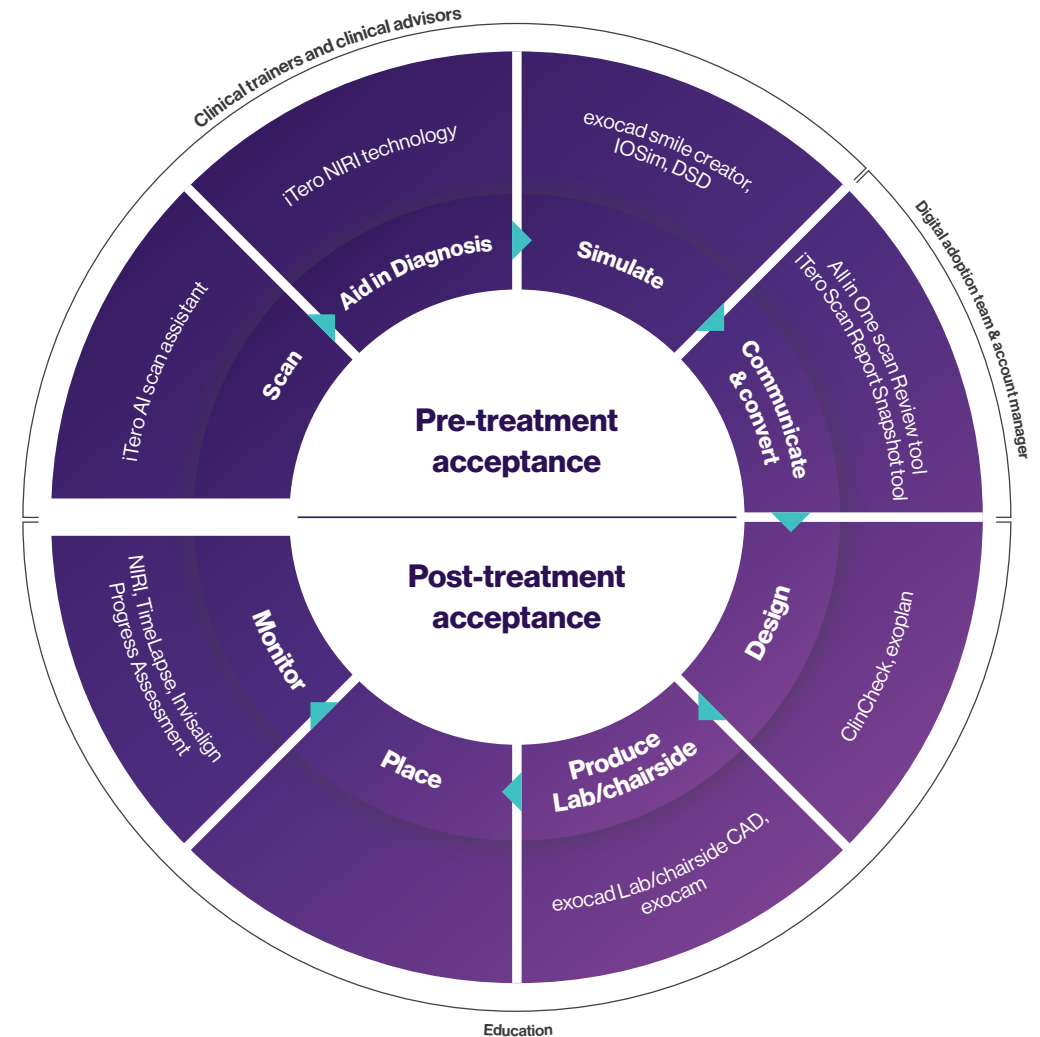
Clinical trainers and clinical advisors

Digital adoption team & account manager

Education

Pre-treatment acceptance

Post-treatment acceptance

Scan

iTero AI scan assistant

Aid in Diagnosis

iTero NIRI technology

Simulate

exocad smile creator, IOSim, DSD

Communicate & convert

All in One scan Review tool
iTero Scan Report Snapshot tool

Design

ClinCheck, exoplan

Produce Lab/chairside

exocad Lab/chairside CAD, exocam

Place

Monitor

NIRI, TimeLapse, Invisalign Progress Assessment